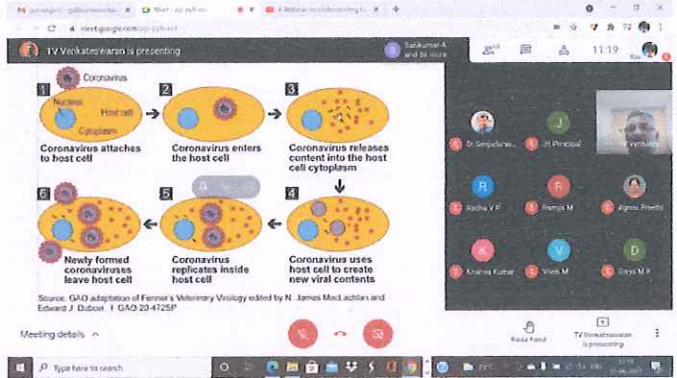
meet.google.com

TV Venkateswaran is presenting

Sasikumar A and 36 more

11:19

Coronavirus

1
Nucleus
Host cell
Cytoplasm
Coronavirus attaches to host cell

2
Coronavirus enters the host cell

3
Coronavirus releases content into the host cell cytoplasm

4
Coronavirus uses host cell to create new viral contents

5
Coronavirus replicates inside host cell

6
Newly formed coronaviruses leave host cell

Source: GAO adaptation of Fenner's Veterinary Virology edited by N. James MacLachlan and Edward J. Dubovi. | GAO-20-472SP

Dr. Senjadeva
J
JII Principal
TV Venkates
R
Radha V P
R
Ramya M
Agnes Preethi
K
Krishna Kumar
V
Vivek M
D
Divya M K

Meeting details

Raise hand
TV Venkateswaran is presenting

Type here to search